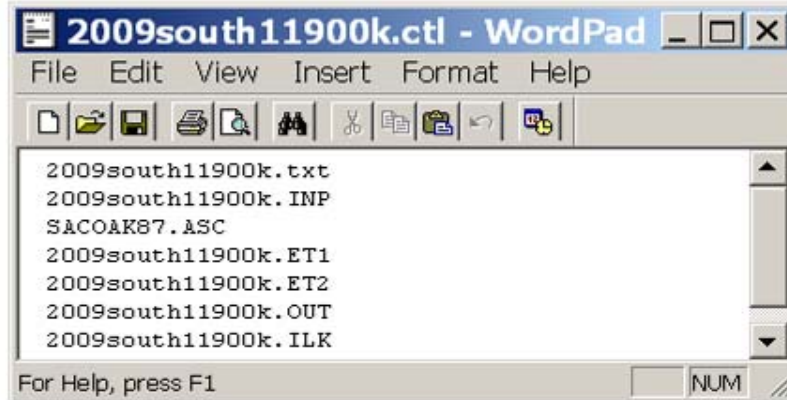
2009south11900k.ctl - WordPad

File Edit View Insert Format Help

2009south11900k.txt
2009south11900k.INP
SACOAK87.ASC
2009south11900k.ET1
2009south11900k.ET2
2009south11900k.OUT
2009south11900k.ILK

For Help, press F1

NUM